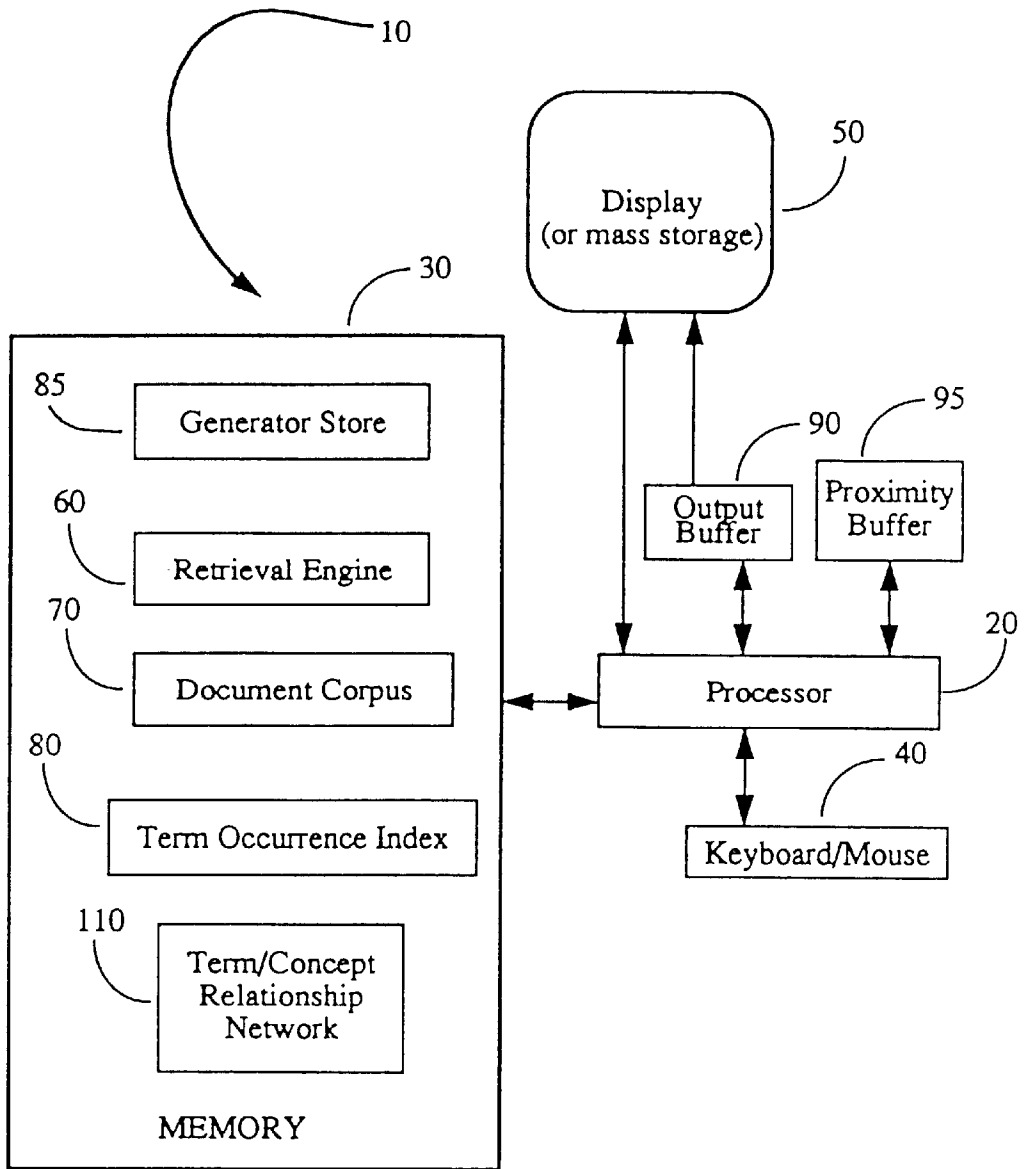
10

50

Display
(or mass storage)

30

85

Generator Store

60

Retrieval Engine

70

Document Corpus

80

Term Occurrence Index

110

Term/Concept
Relationship
Network

MEMORY

90

95

Output
Buffer

Proximity
Buffer

20

Processor

40

Keyboard/Mouse